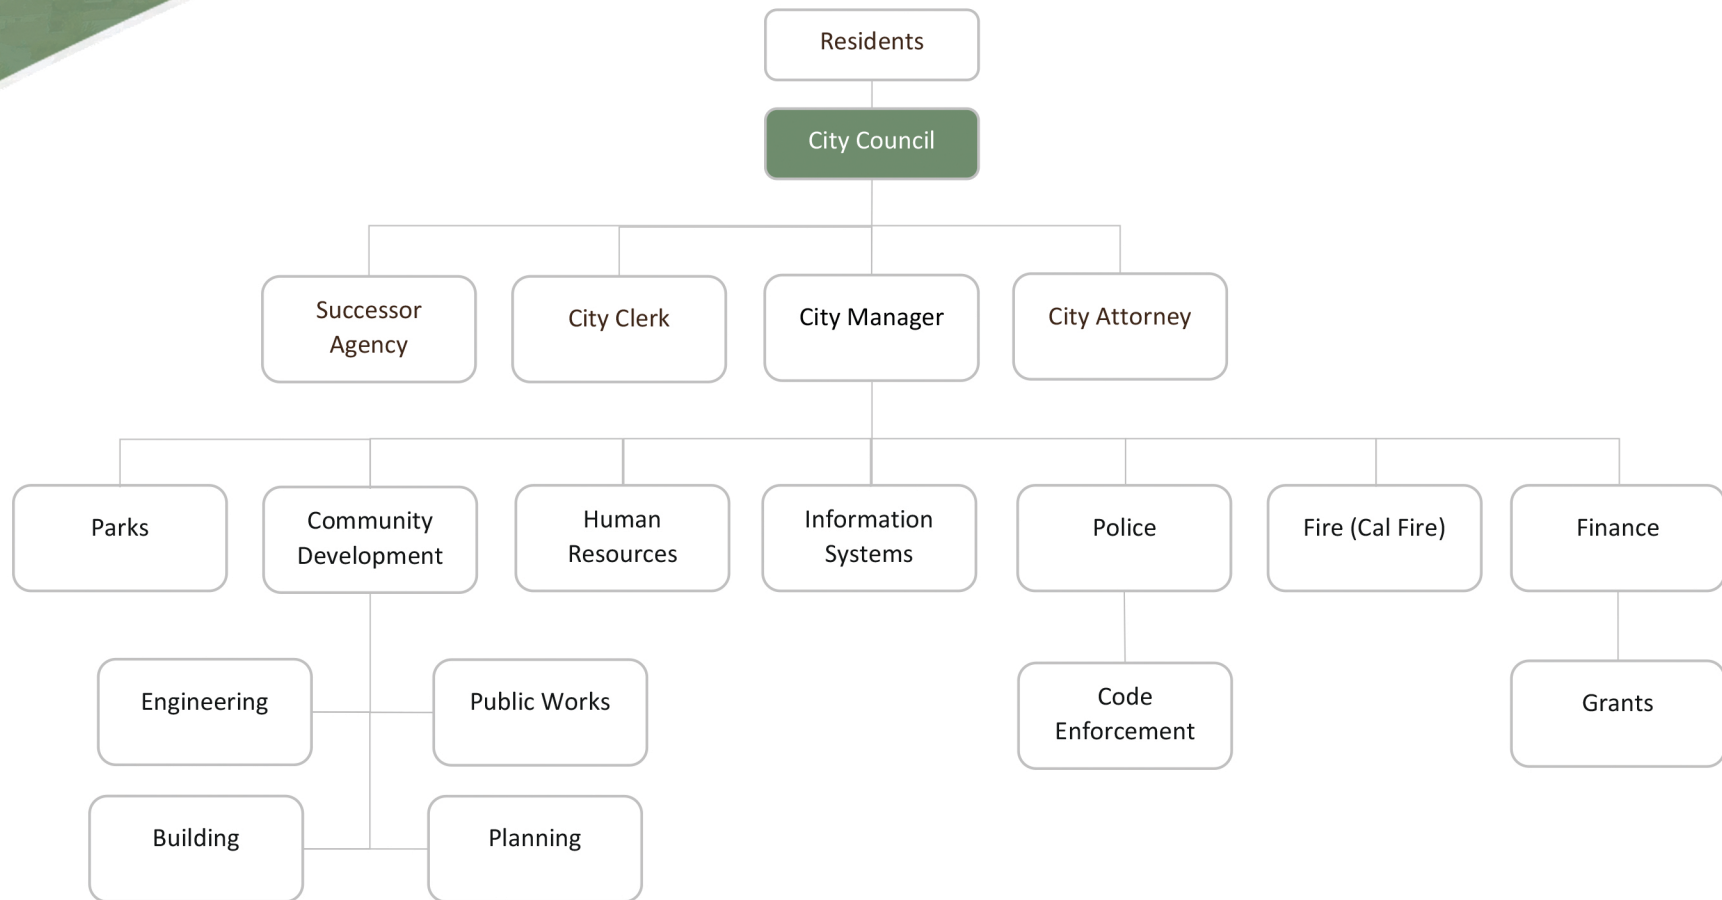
Residents

City Council

Successor Agency

City Clerk

City Manager

City Attorney

Parks

Community Development

Human Resources

Information Systems

Police

Fire (Cal Fire)

Finance

Engineering

Public Works

Code Enforcement

Grants

Building

Planning